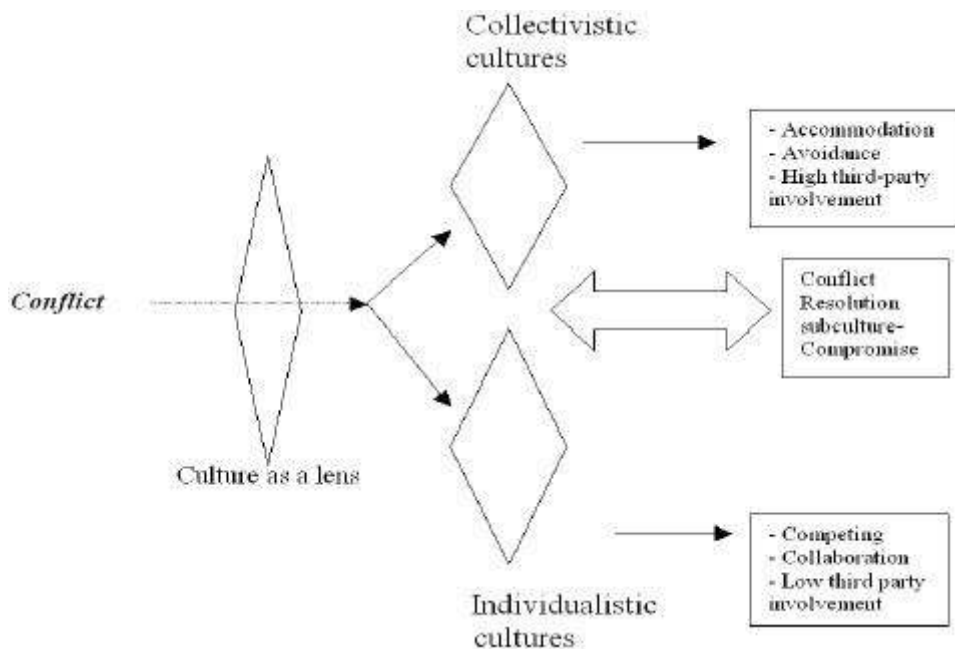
Collectivistic cultures

- Accommodation
- Avoidance
- High third-party involvement

Conflict

Conflict Resolution subculture- Compromise

Culture as a lens

- Competing
- Collaboration
- Low third party involvement

Individualistic cultures